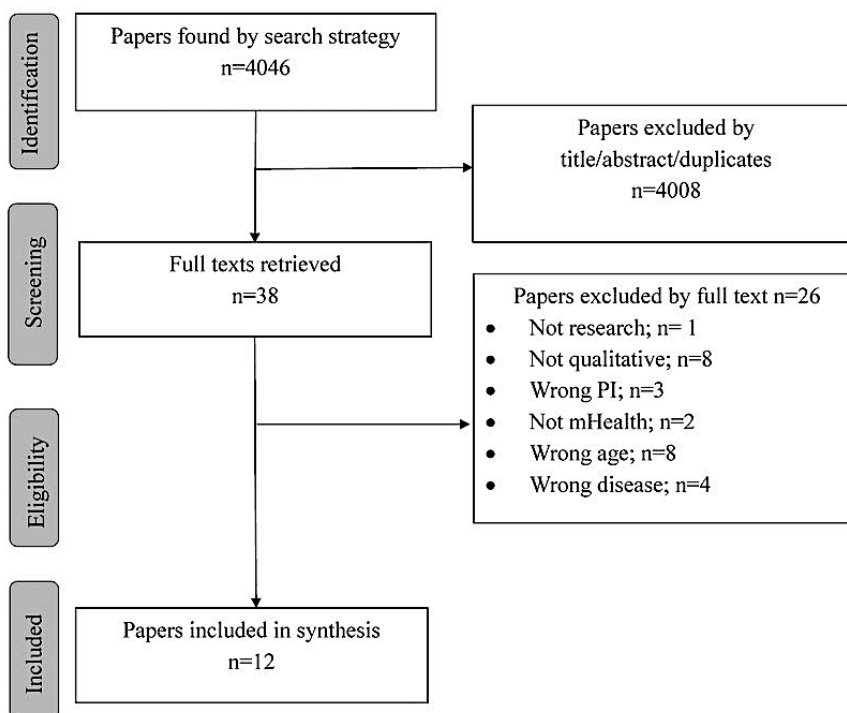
Identification

Papers found by search strategy
n=4046

Papers excluded by title/abstract/duplicates
n=4008

Screening

Full texts retrieved
n=38

Papers excluded by full text n=26
- Not research; n= 1
- Not qualitative; n=8
- Wrong PI; n=3
- Not mHealth; n=2
- Wrong age; n=8
- Wrong disease; n=4

Eligibility

Included

Papers included in synthesis
n=12